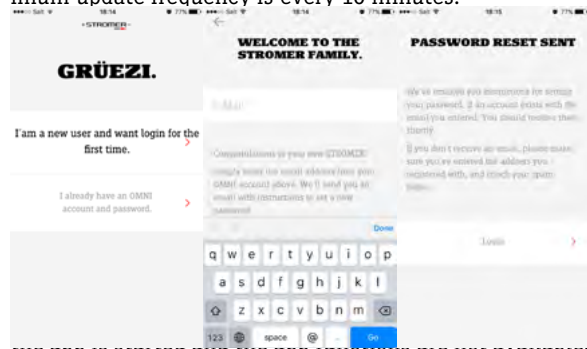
imum update frequency is every 10 minutes.

STROMER

GRÜEZI.

I'am a new user and want login for the first time.

I already have an OMNI account and password.

WELCOME TO THE STROMER FAMILY.

E-Mail

Congratulations to your new STROMER! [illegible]

Done

q w e r t y u i o p
a s d f g h j k l
z x c v b n m
123 space @ . Go

PASSWORD RESET SENT

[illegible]

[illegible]

Login